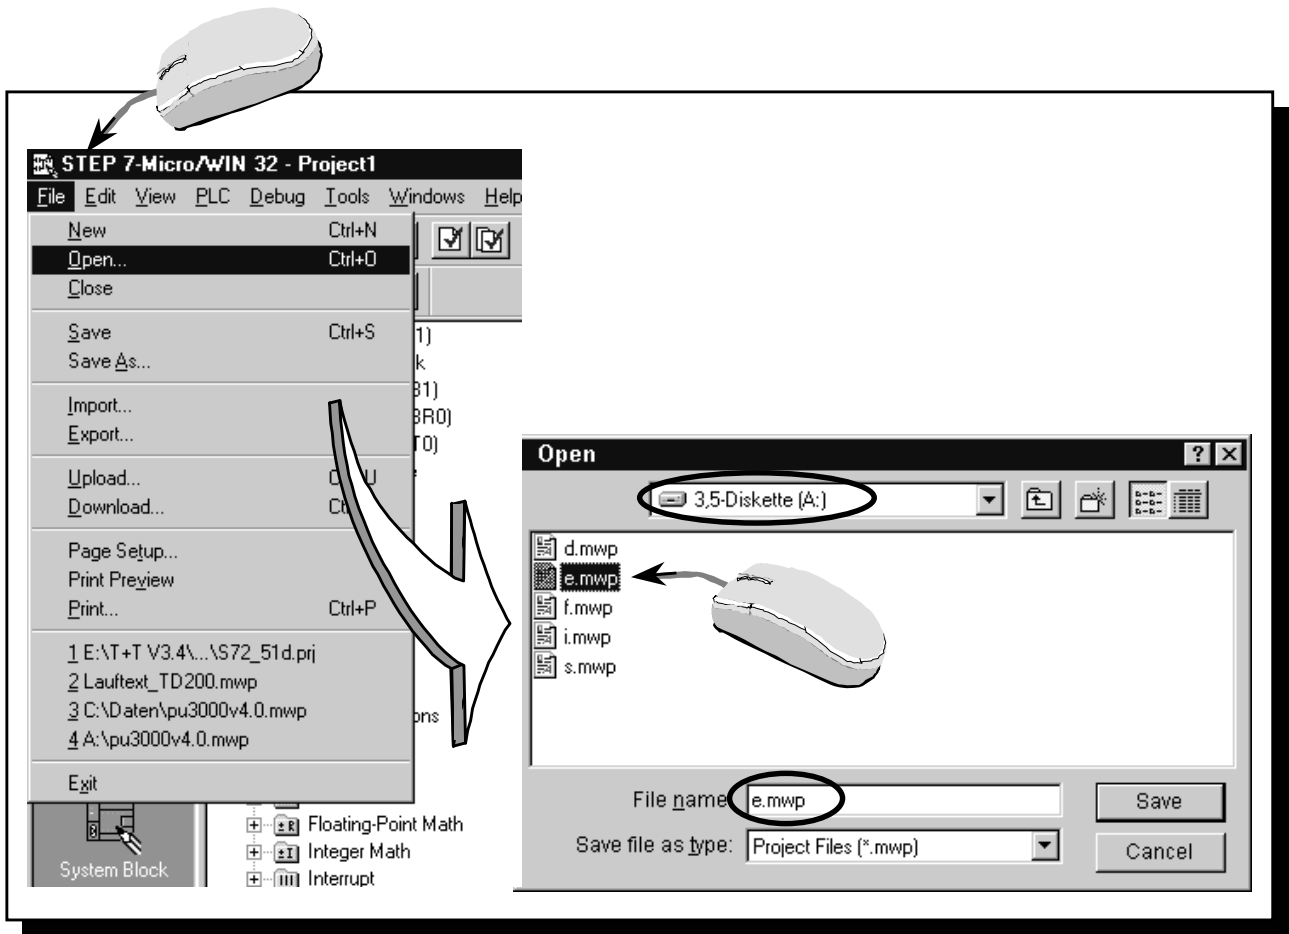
STEP 7-Micro/WIN 32 - Project1

File Edit View PLC Debug Tools Windows Help

New Ctrl+N
Open... Ctrl+O
Close
Save Ctrl+S
Save As...
Import...
Export...
Upload... Ct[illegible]U
Download... Ct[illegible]
Page Setup...
Print Preview
Print... Ctrl+P
1 E:\T+T V3.4\...\S72_51d.prj
2 Lauftext_TD200.mwp
3 C:\Daten\pu3000v4.0.mwp
4 A:\pu3000v4.0.mwp
Exit

1)
k
31)
BR0)
T0)
ons

System Block
Floating-Point Math
Integer Math
Interrupt

Open
?
3,5-Diskette (A:)
d.mwp
e.mwp
f.mwp
i.mwp
s.mwp
File name e.mwp
Save file as type: Project Files (*.mwp)
Save
Cancel